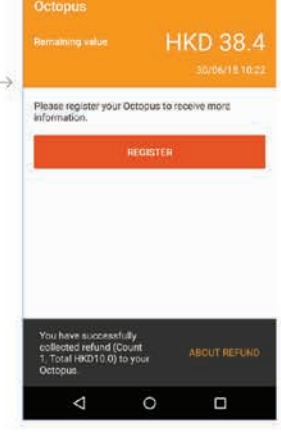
Octopus

Remaining value

HKD 38.4

30/06/18 10:22

Please register your Octopus to receive more information.

REGISTER

You have successfully collected refund (Count 1, Total HKD10.0) to your Octopus.

ABOUT REFUND